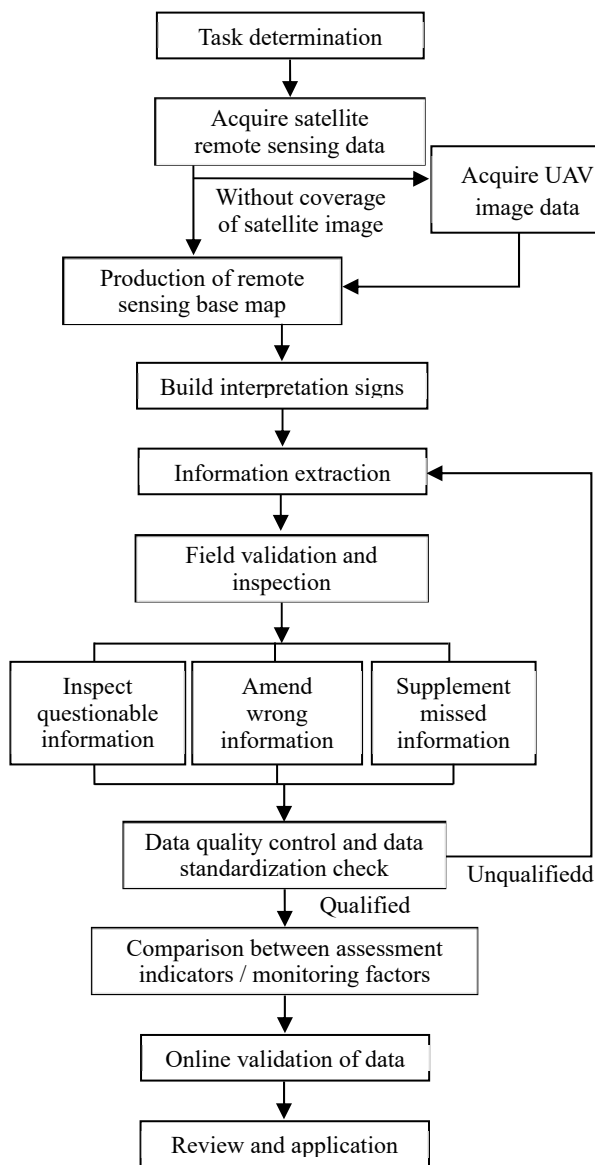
Task determination

Acquire satellite remote sensing data

Without coverage of satellite image

Acquire UAV image data

Production of remote sensing base map

Build interpretation signs

Information extraction

Field validation and inspection

Inspect questionable information

Amend wrong information

Supplement missed information

Data quality control and data standardization check

Unqualifiedd

Qualified

Comparison between assessment indicators / monitoring factors

Online validation of data

Review and application